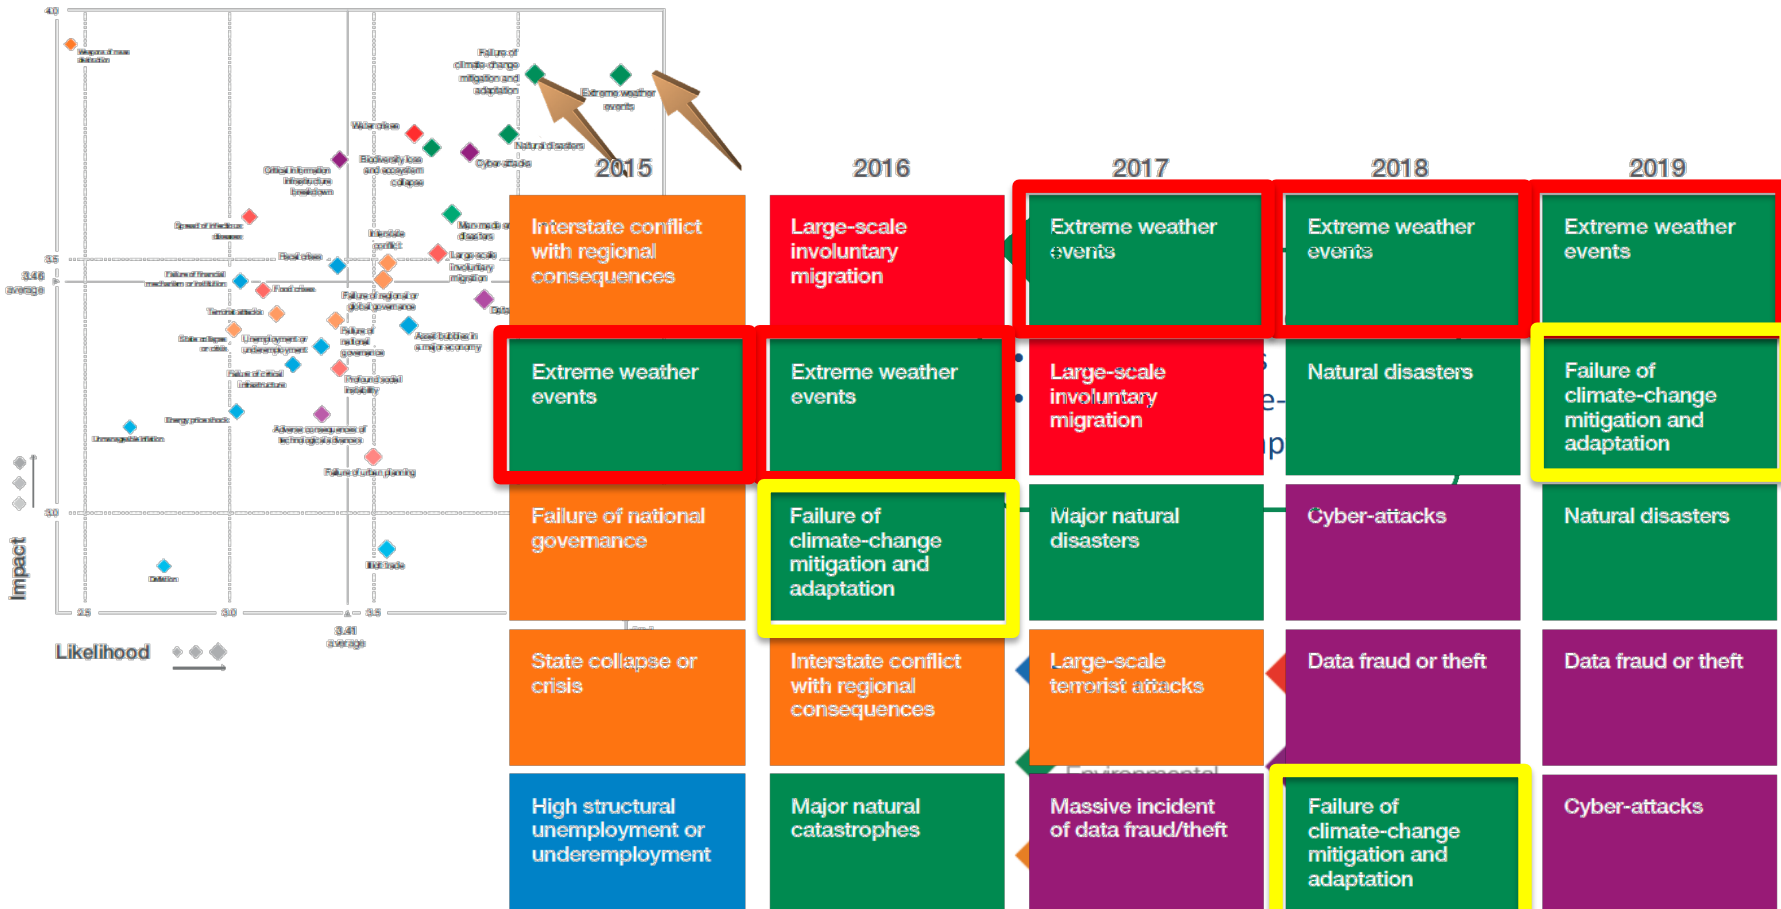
4.0
Weapons of mass destruction
Failure of climate-change mitigation and adaptation
Extreme weather events
Water crises
Natural disasters
Biodiversity loss and ecosystem collapse
Critical information infrastructure breakdown
Cyber-attacks
Spread of infectious diseases
Man-made environmental disasters
Interstate conflict
3.5
Fiscal crises
Large-scale involuntary migration
3.48 average
Failure of financial mechanism or institution
Food crises
Failure of regional or global governance
Terrorist attacks
State collapse or crisis
Unemployment or underemployment
Failure of national governance
Asset bubbles in a major economy
Failure of critical infrastructure
Profound social instability
Energy price shock
Unmanageable inflation
Adverse consequences of technological advances
Failure of urban planning
3.0
Deflation
Illicit trade
Impact
2.5
3.0
3.5
3.41 average
Likelihood

| 2015 | 2016 | 2017 | 2018 | 2019 |
|---|---|---|---|---|
| Interstate conflict with regional consequences | Large-scale involuntary migration | Extreme weather events | Extreme weather events | Extreme weather events |
| Extreme weather events | Extreme weather events | Large-scale involuntary migration | Natural disasters | Failure of climate-change mitigation and adaptation |
| Failure of national governance | Failure of climate-change mitigation and adaptation | Major natural disasters | Cyber-attacks | Natural disasters |
| State collapse or crisis | Interstate conflict with regional consequences | Large-scale terrorist attacks | Data fraud or theft | Data fraud or theft |
| High structural unemployment or underemployment | Major natural catastrophes | Massive incident of data fraud/theft | Failure of climate-change mitigation and adaptation | Cyber-attacks |